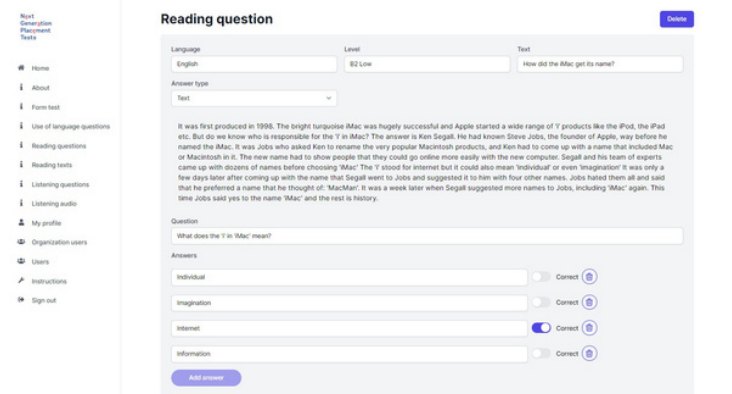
Next Generation Placement Tests

Home
About
Form test
Use of language questions
Reading questions
Reading texts
Listening questions
Listening audio
My profile
Organization users
Users
Instructions
Sign out

Reading question

Delete

Language
English

Level
B2 Low

Text
How did the iMac get its name?

Answer type
Text

It was first produced in 1998. The bright turquoise iMac was hugely successful and Apple started a wide range of 'i' products like the iPod, the iPad etc. But do we know who is responsible for the 'i' in iMac? The answer is Ken Segall. He had known Steve Jobs, the founder of Apple, way before he named the iMac. It was Jobs who asked Ken to rename the very popular Macintosh products, and Ken had to come up with a name that included Mac or Macintosh in it. The new name had to show people that they could go online more easily with the new computer. Segall and his team of experts came up with dozens of names before choosing 'iMac' The 'i' stood for internet but it could also mean 'individual' or even 'imagination' It was only a few days later after coming up with the name that Segall went to Jobs and suggested it to him with four other names. Jobs hated them all and said that he preferred a name that he thought of: 'MacMan'. It was a week later when Segall suggested more names to Jobs, including 'iMac' again. This time Jobs said yes to the name 'iMac' and the rest is history.

Question
What does the 'i' in 'iMac' mean?

Answers
Individual
Correct
Imagination
Correct
Internet
Correct
Information
Correct

Add answer